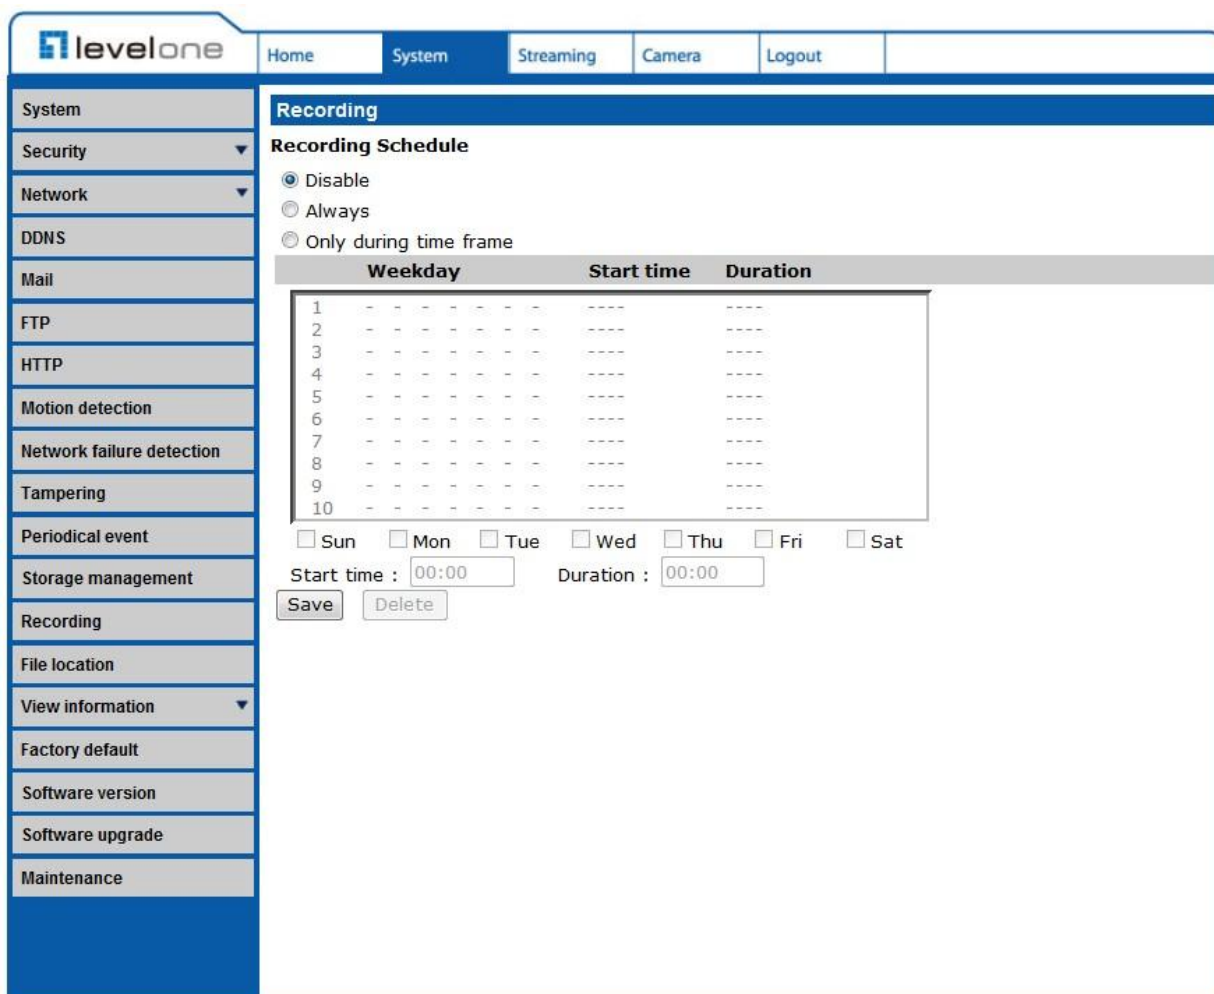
levelone

Home | System | Streaming | Camera | Logout

System
Security
Network
DDNS
Mail
FTP
HTTP
Motion detection
Network failure detection
Tampering
Periodical event
Storage management
Recording
File location
View information
Factory default
Software version
Software upgrade
Maintenance

Recording

Recording Schedule

Disable
Always
Only during time frame

| | Weekday | Start time | Duration |
|---|---|---|---|
| 1 | - - - - - - - | ---- | ---- |
| 2 | - - - - - - - | ---- | ---- |
| 3 | - - - - - - - | ---- | ---- |
| 4 | - - - - - - - | ---- | ---- |
| 5 | - - - - - - - | ---- | ---- |
| 6 | - - - - - - - | ---- | ---- |
| 7 | - - - - - - - | ---- | ---- |
| 8 | - - - - - - - | ---- | ---- |
| 9 | - - - - - - - | ---- | ---- |
| 10 | - - - - - - - | ---- | ---- |

Sun Mon Tue Wed Thu Fri Sat

Start time : 00:00 Duration : 00:00

Save Delete